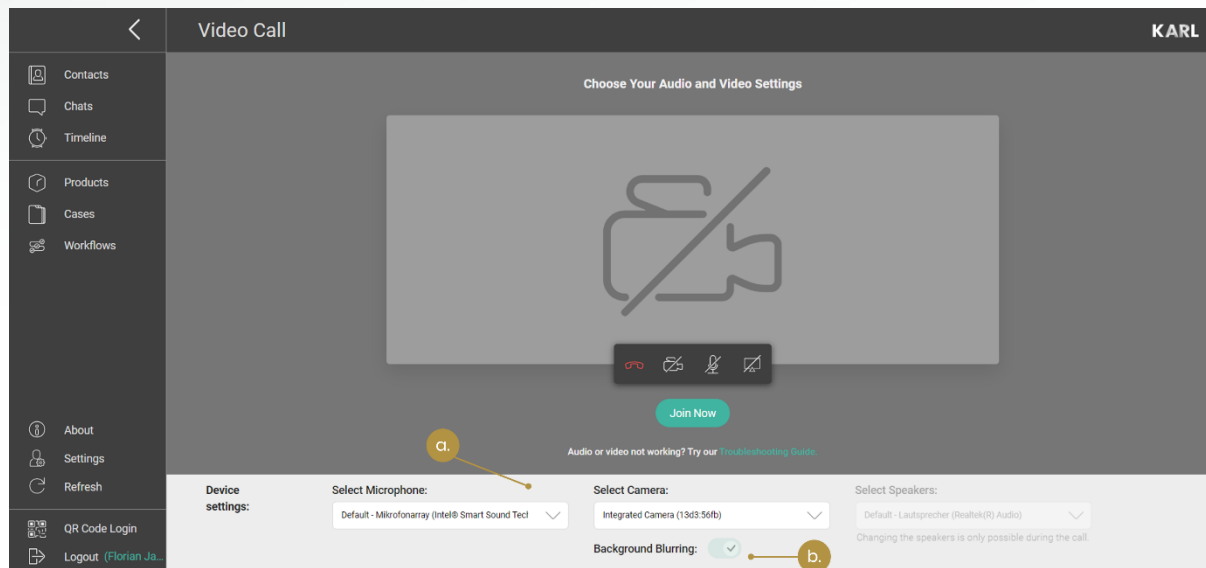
Video Call

KARL

Contacts
Chats
Timeline

Products
Cases
Workflows

About
Settings
Refresh

QR Code Login
Logout (Florian Ja...

Choose Your Audio and Video Settings

Join Now

Audio or video not working? Try our Troubleshooting Guide.

a.

b.

Device settings:

Select Microphone:
Default - Mikrofonarray (Intel® Smart Sound Tech

Select Camera:
Integrated Camera (13d3:56fb)

Background Blurring:

Select Speakers:
Default - Lautsprecher (Realtek(R) Audio)

Changing the speakers is only possible during the call.